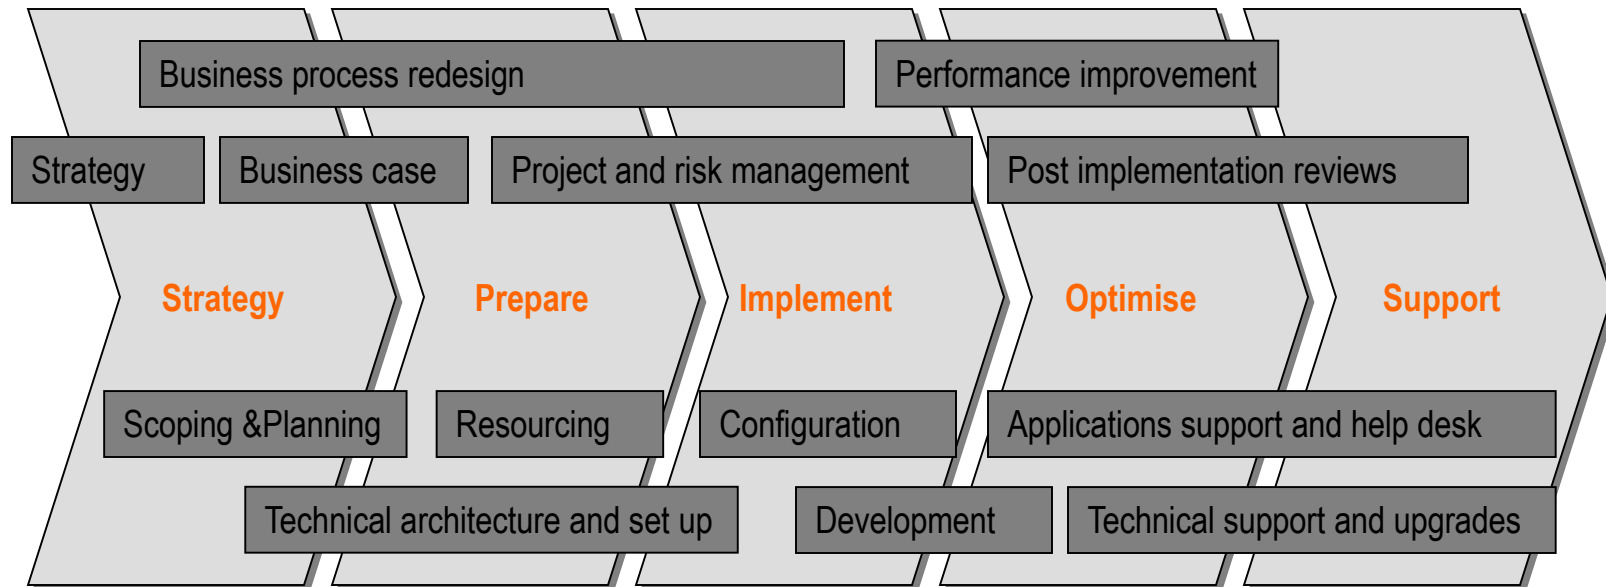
Business process redesign

Performance improvement

Strategy

Business case

Project and risk management

Post implementation reviews

Strategy

Prepare

Implement

Optimise

Support

Scoping &Planning

Resourcing

Configuration

Applications support and help desk

Technical architecture and set up

Development

Technical support and upgrades